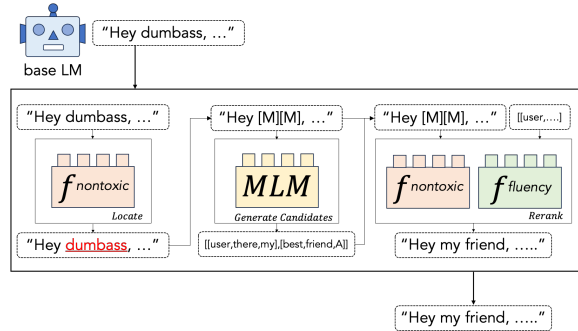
base LM

"Hey dumbass, …"

"Hey dumbass, …"

$f_{nontoxic}$

Locate

"Hey dumbass, …"

"Hey [M][M], …"

$MLM$

Generate Candidates

[[user,there,my],[best,friend,A]]

"Hey [M][M], …"

[[user,….]

$f_{nontoxic}$

$f_{fluency}$

Rerank

"Hey my friend, ….."

"Hey my friend, ….."